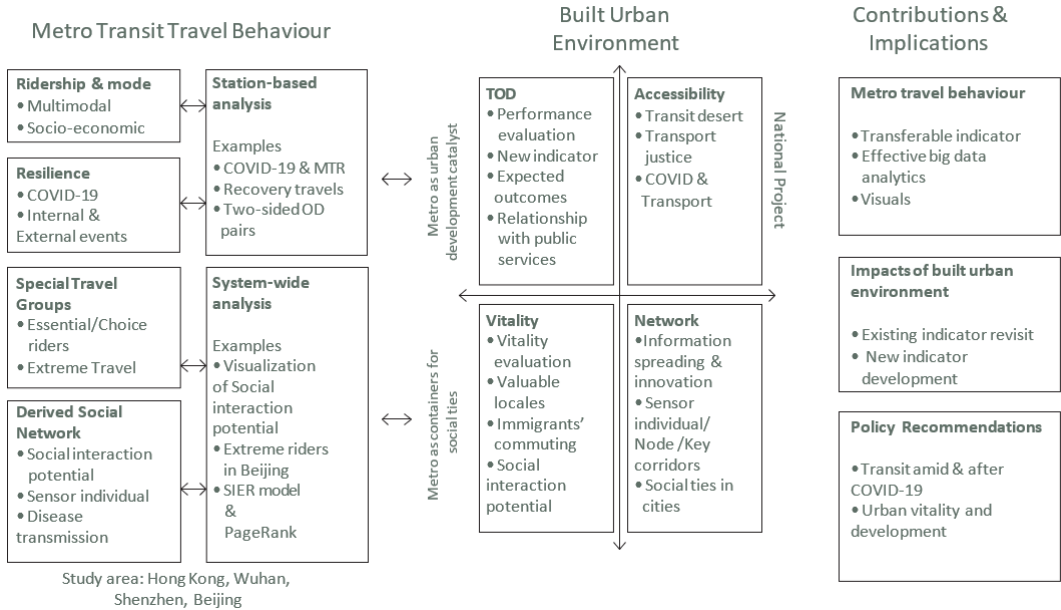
Metro Transit Travel Behaviour

Ridership & mode
• Multimodal
• Socio-economic

Resilience
• COVID-19
• Internal & External events

Special Travel Groups
• Essential/Choice riders
• Extreme Travel

Derived Social Network
• Social interaction potential
• Sensor individual
• Disease transmission

Station-based analysis

Examples
• COVID-19 & MTR
• Recovery travels
• Two-sided OD pairs

System-wide analysis

Examples
• Visualization of Social interaction potential
• Extreme riders in Beijing
• SIER model & PageRank

Study area: Hong Kong, Wuhan, Shenzhen, Beijing

Built Urban Environment

Metro as urban development catalyst

Metro as containers for social ties

National Project

TOD
• Performance evaluation
• New indicator
• Expected outcomes
• Relationship with public services

Accessibility
• Transit desert
• Transport justice
• COVID & Transport

Vitality
• Vitality evaluation
• Valuable locales
• Immigrants' commuting
• Social interaction potential

Network
• Information spreading & innovation
• Sensor individual/ Node /Key corridors
• Social ties in cities

Contributions & Implications

Metro travel behaviour
• Transferable indicator
• Effective big data analytics
• Visuals

Impacts of built urban environment
• Existing indicator revisit
• New indicator development

Policy Recommendations
• Transit amid & after COVID-19
• Urban vitality and development